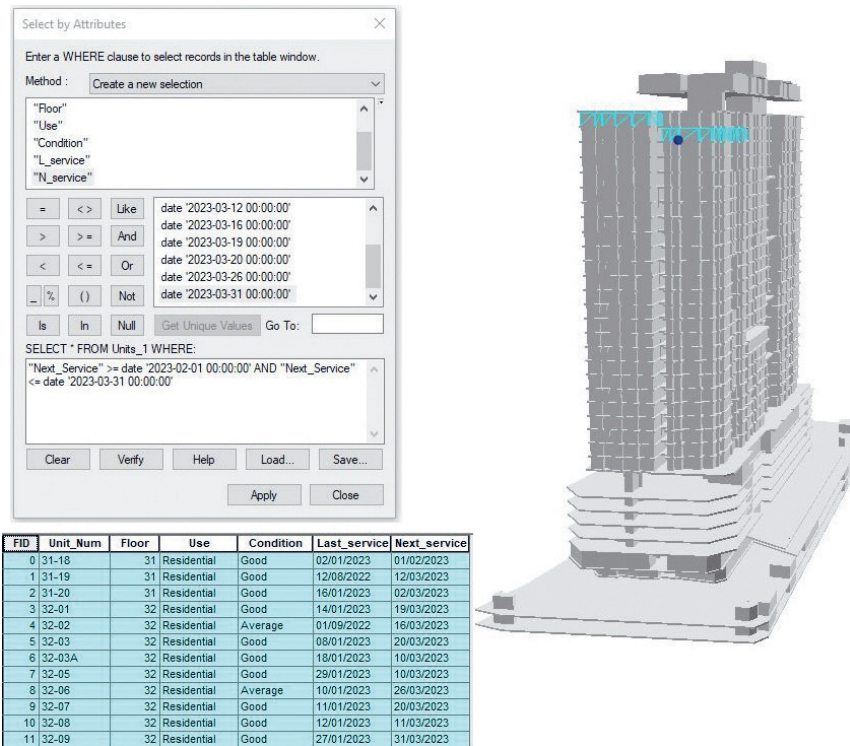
Select by Attributes

Enter a WHERE clause to select records in the table window.

Method : Create a new selection

"Floor"
"Use"
"Condition"
"L_service"
"N_service"

= <> Like
> >= And
< <= Or
_ % () Not
Is In Null

date '2023-03-12 00:00:00'
date '2023-03-16 00:00:00'
date '2023-03-19 00:00:00'
date '2023-03-20 00:00:00'
date '2023-03-26 00:00:00'
date '2023-03-31 00:00:00'

Get Unique Values Go To:

SELECT * FROM Units_1 WHERE:

"Next_Service" >= date '2023-02-01 00:00:00' AND "Next_Service" <= date '2023-03-31 00:00:00'

Clear Verify Help Load... Save...

Apply Close

| FID | Unit_Num | Floor | Use | Condition | Last_service | Next_service |
|---|---|---|---|---|---|---|
| 0 | 31-18 | 31 | Residential | Good | 02/01/2023 | 01/02/2023 |
| 1 | 31-19 | 31 | Residential | Good | 12/08/2022 | 12/03/2023 |
| 2 | 31-20 | 31 | Residential | Good | 16/01/2023 | 02/03/2023 |
| 3 | 32-01 | 32 | Residential | Good | 14/01/2023 | 19/03/2023 |
| 4 | 32-02 | 32 | Residential | Average | 01/09/2022 | 16/03/2023 |
| 5 | 32-03 | 32 | Residential | Good | 08/01/2023 | 20/03/2023 |
| 6 | 32-03A | 32 | Residential | Good | 18/01/2023 | 10/03/2023 |
| 7 | 32-05 | 32 | Residential | Good | 29/01/2023 | 10/03/2023 |
| 8 | 32-06 | 32 | Residential | Average | 10/01/2023 | 26/03/2023 |
| 9 | 32-07 | 32 | Residential | Good | 11/01/2023 | 20/03/2023 |
| 10 | 32-08 | 32 | Residential | Good | 12/01/2023 | 11/03/2023 |
| 11 | 32-09 | 32 | Residential | Good | 27/01/2023 | 31/03/2023 |